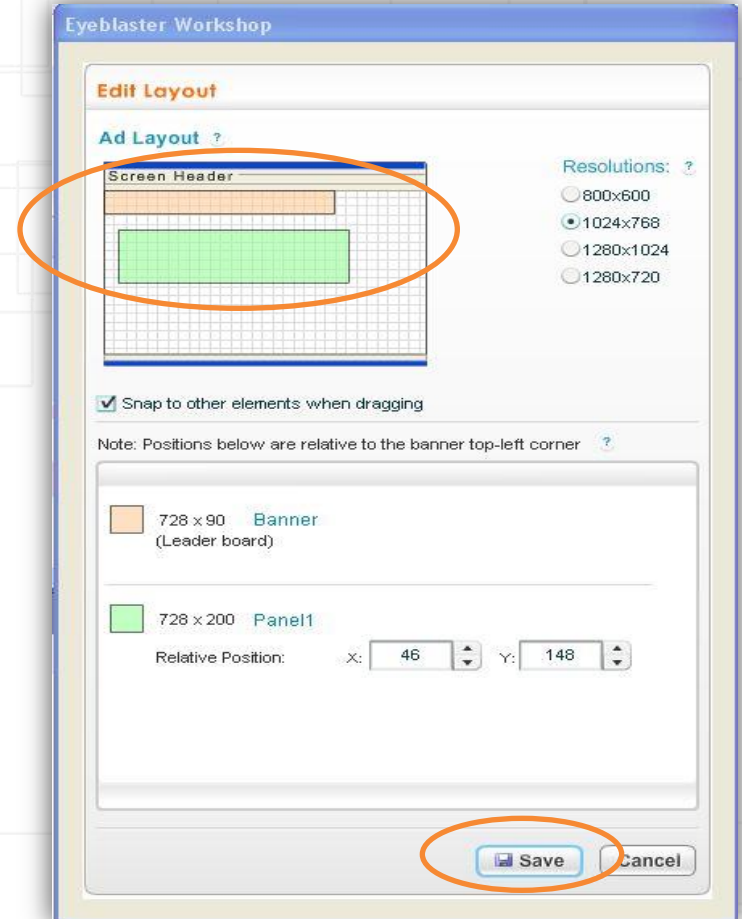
Eyeblaster Workshop

Edit Layout

Ad Layout ?

Screen Header

Resolutions: ?

800x600

1024x768

1280x1024

1280x720

Snap to other elements when dragging

Note: Positions below are relative to the banner top-left corner ?

728 x 90 Banner
(Leader board)

728 x 200 Panel1

Relative Position: X: 46 Y: 148

Save Cancel